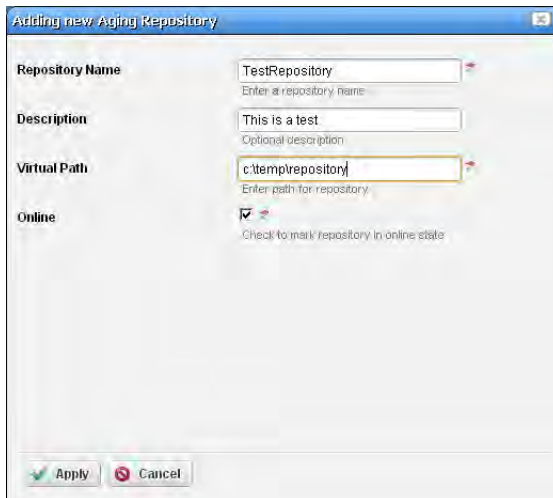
Adding new Aging Repository

Repository Name
TestRepository
Enter a repository name

Description
This is a test
Optional description

Virtual Path
c:\temp\repository
Enter path for repository

Online
Check to mark repository in online state

Apply
Cancel